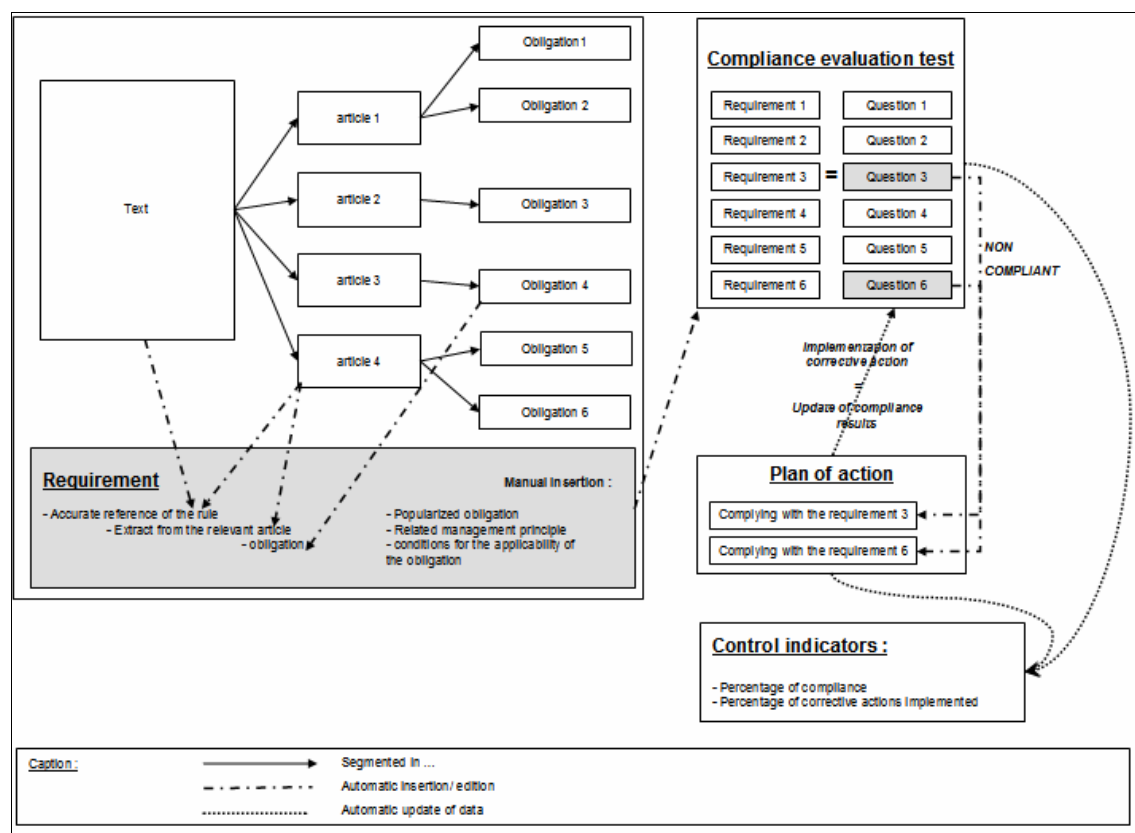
Text

article 1

article 2

article 3

article 4

Obligation1

Obligation 2

Obligation 3

Obligation 4

Obligation 5

Obligation 6

Requirement

- Accurate reference of the rule
- Extract from the relevant article
- obligation

Manual insertion :

- Popularized obligation
- Related management principle
- conditions for the applicability of the obligation

Compliance evaluation test

| Requirement 1 | | Question 1 |
|---|---|---|
| Requirement 2 | | Question 2 |
| Requirement 3 | = | Question 3 |
| Requirement 4 | | Question 4 |
| Requirement 5 | | Question 5 |
| Requirement 6 | | Question 6 |

NON COMPLIANT

Implementation of corrective action
=
Update of compliance results

Plan of action

Complying with the requirement 3

Complying with the requirement 6

Control indicators :

- Percentage of compliance
- Percentage of corrective actions implemented

Caption :

Segmented in ...

Automatic insertion / edition

Automatic update of data